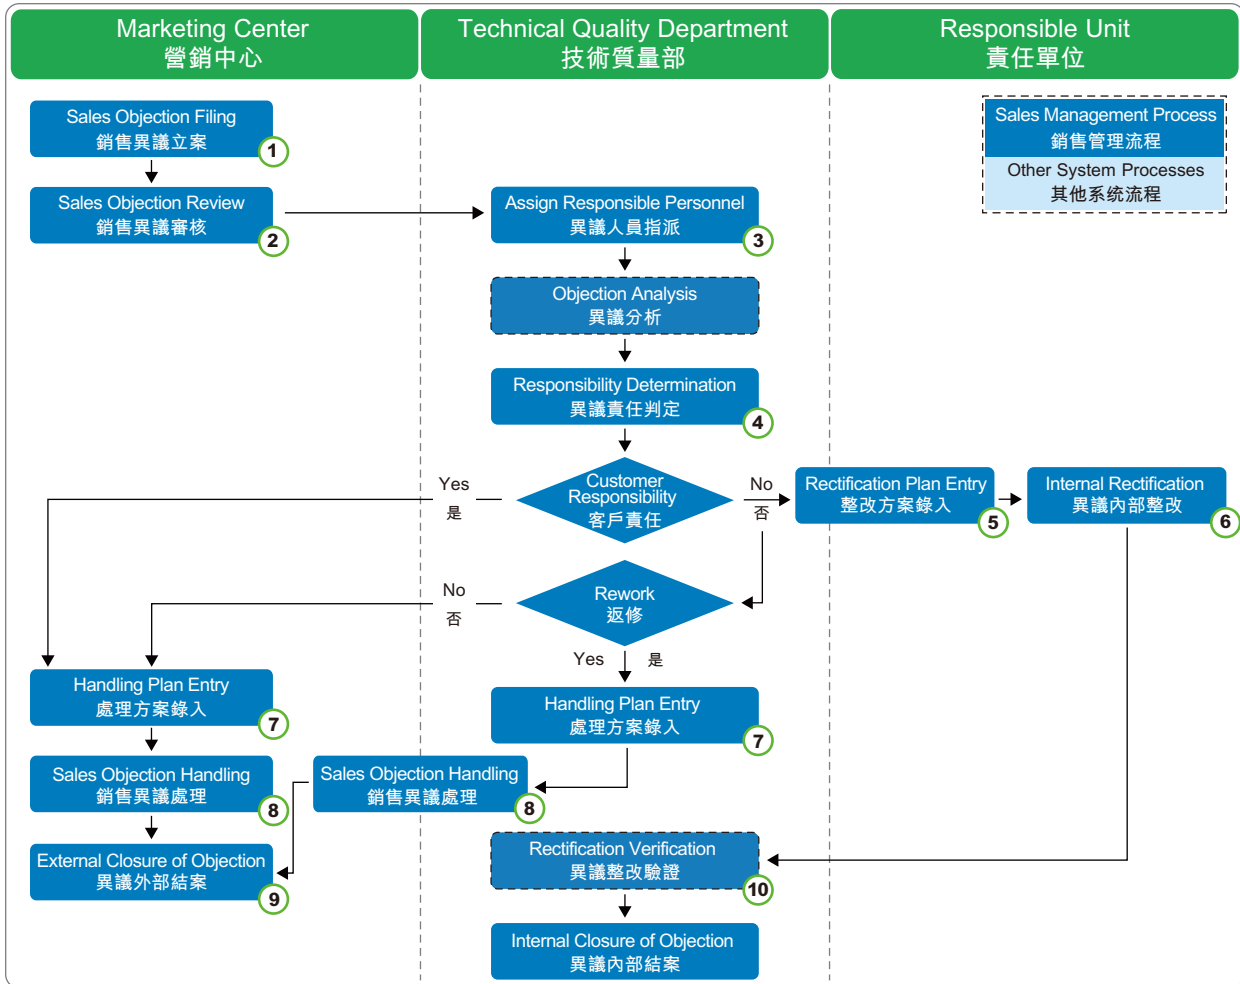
Marketing Center
營銷中心

Technical Quality Department
技術質量部

Responsible Unit
責任單位

Sales Management Process
銷售管理流程

Other System Processes
其他系统流程

Sales Objection Filing
銷售異議立案
1

Sales Objection Review
銷售異議審核
2

Assign Responsible Personnel
異議人員指派
3

Objection Analysis
異議分析

Responsibility Determination
異議責任判定
4

Yes
是

Customer Responsibility
客戶責任

No
否

Rectification Plan Entry
整改方案錄入
5

Internal Rectification
異議內部整改
6

No
否

Rework
返修

Yes
是

Handling Plan Entry
處理方案錄入
7

Handling Plan Entry
處理方案錄入
7

Sales Objection Handling
銷售異議處理
8

Sales Objection Handling
銷售異議處理
8

External Closure of Objection
異議外部結案
9

Rectification Verification
異議整改驗證
10

Internal Closure of Objection
異議內部結案